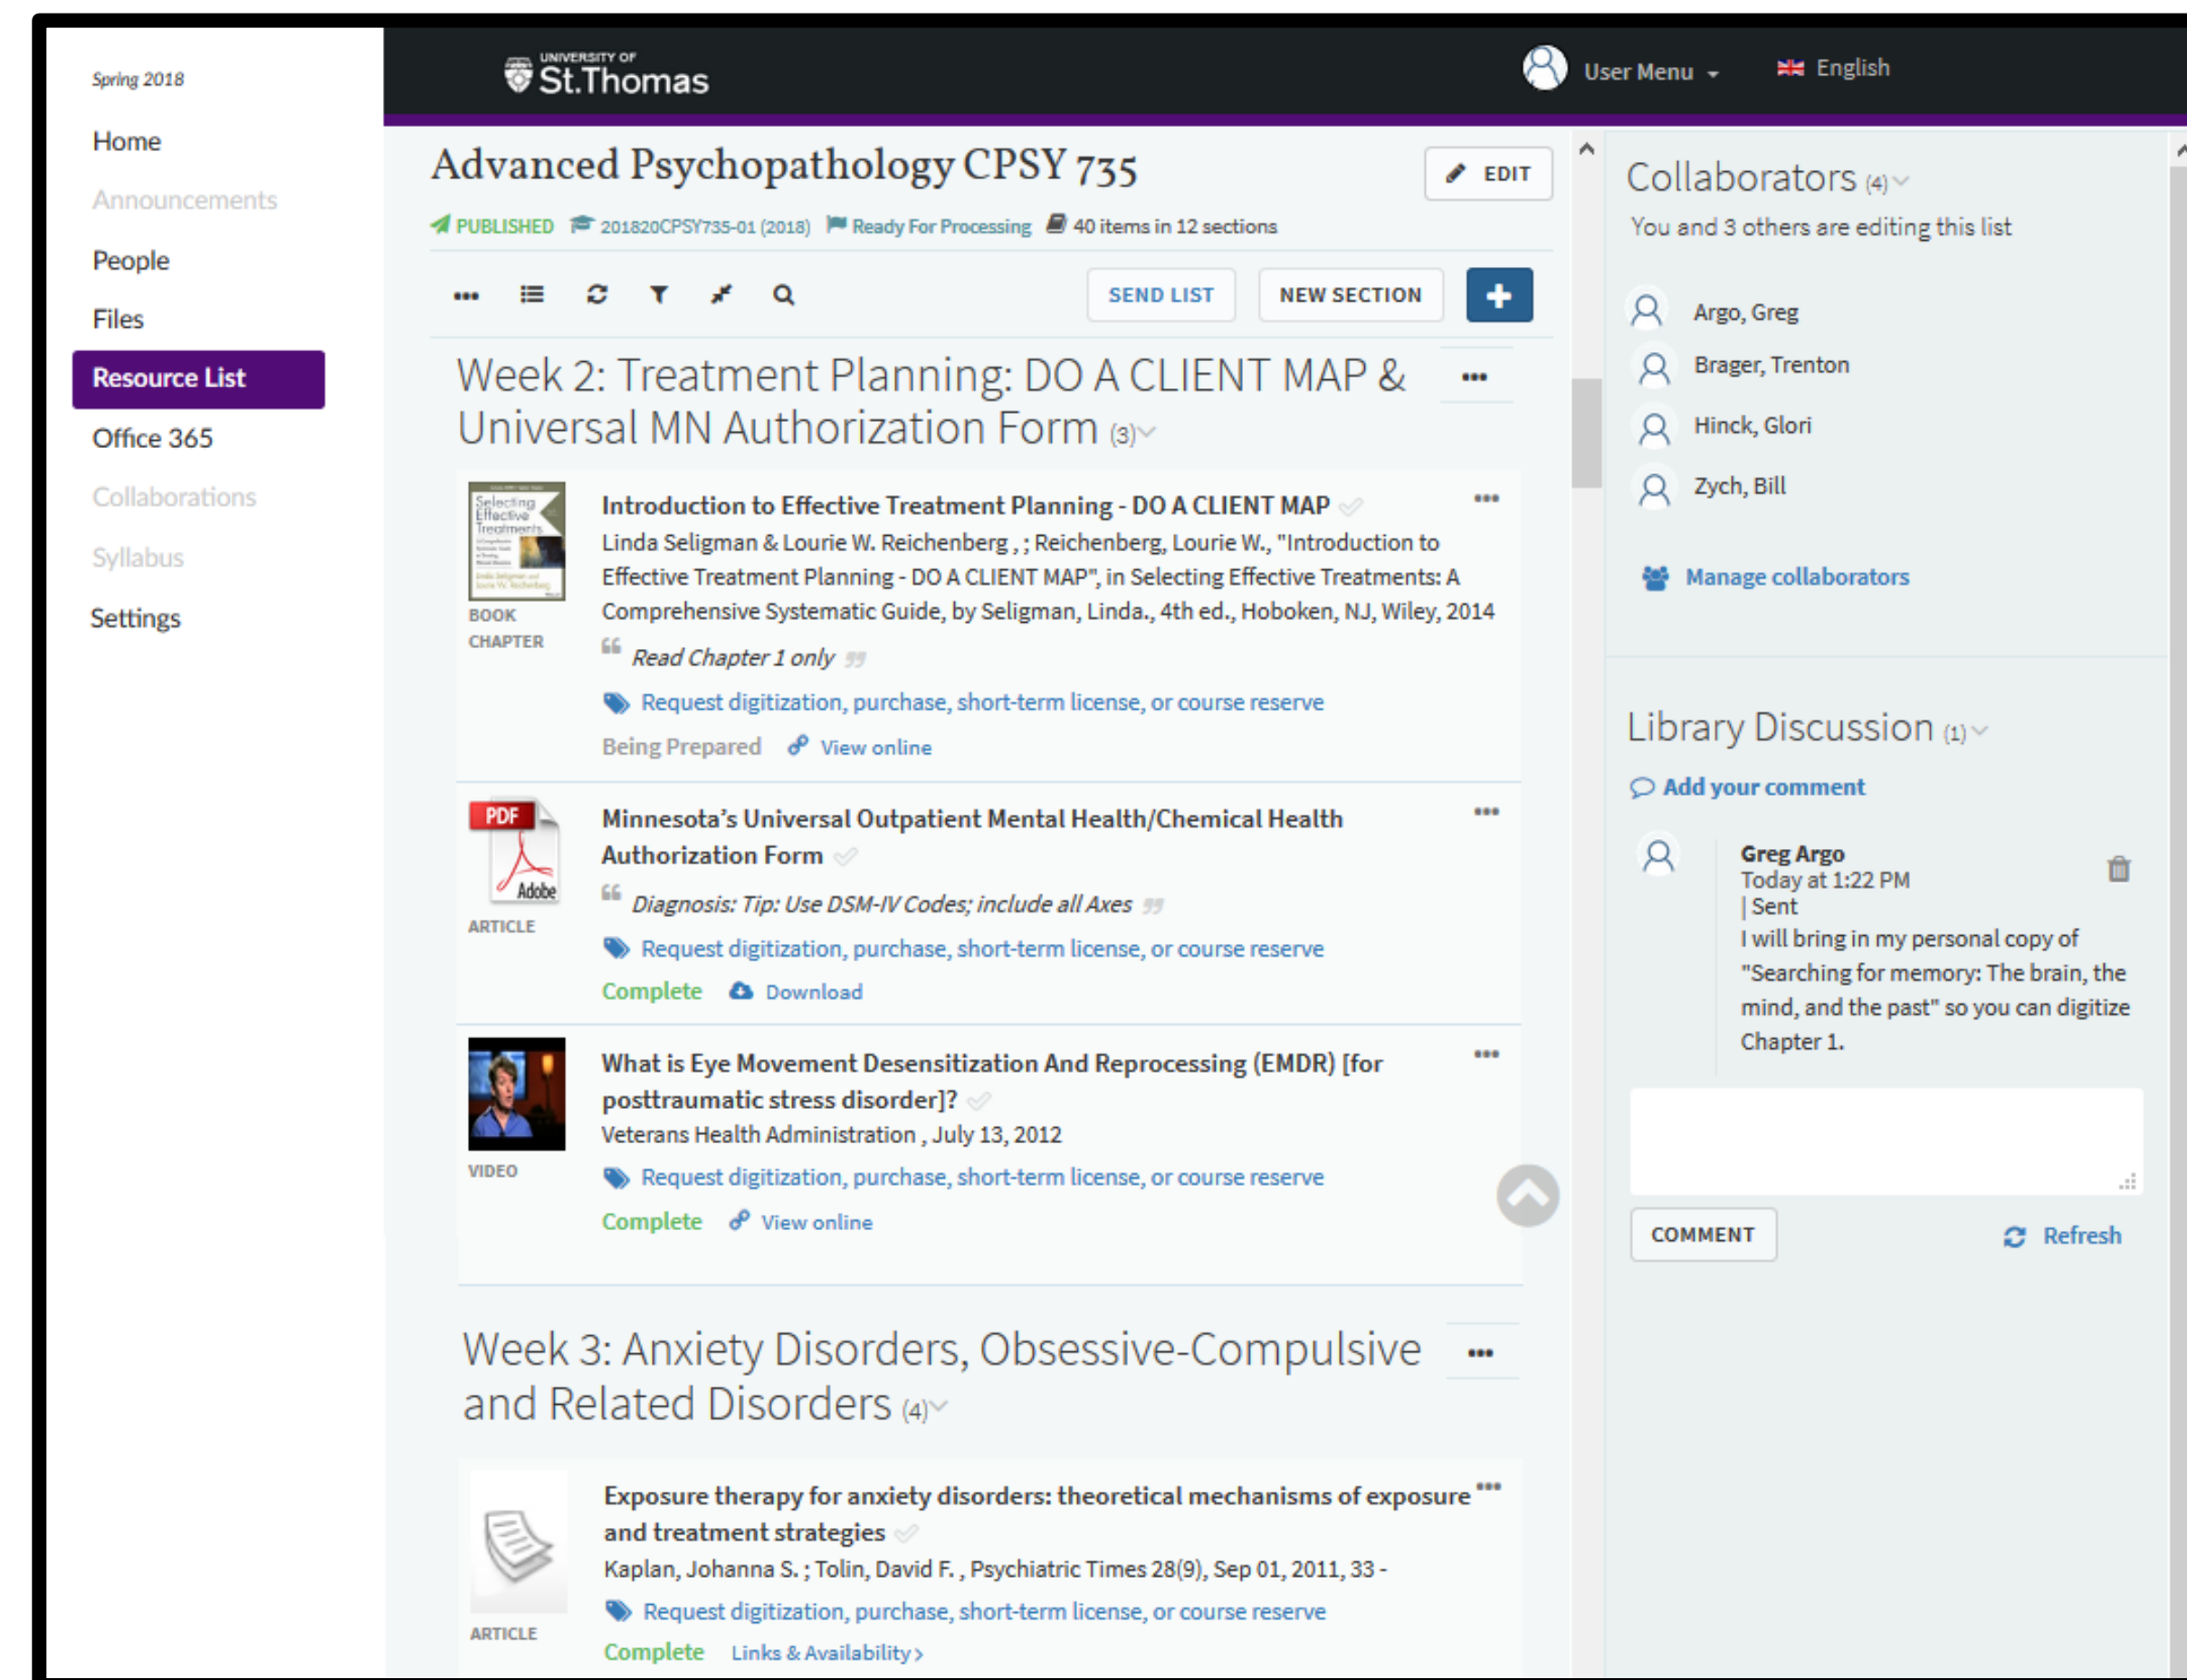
Spring 2018

Home

Announcements

People

Files

Resource List

Office 365

Collaborations

Syllabus

Settings

UNIVERSITY OF St.Thomas

User Menu

English

Advanced Psychopathology CPSY 735

EDIT

PUBLISHED 201820CPSY735-01 (2018) Ready For Processing 40 items in 12 sections

SEND LIST NEW SECTION

Week 2: Treatment Planning: DO A CLIENT MAP & Universal MN Authorization Form (3)

BOOK CHAPTER

Introduction to Effective Treatment Planning - DO A CLIENT MAP

Linda Seligman & Lourie W. Reichenberg , ; Reichenberg, Lourie W., "Introduction to Effective Treatment Planning - DO A CLIENT MAP", in Selecting Effective Treatments: A Comprehensive Systematic Guide, by Seligman, Linda., 4th ed., Hoboken, NJ, Wiley, 2014

Read Chapter 1 only

Request digitization, purchase, short-term license, or course reserve

Being Prepared View online

PDF Adobe

ARTICLE

Minnesota's Universal Outpatient Mental Health/Chemical Health Authorization Form

Diagnosis: Tip: Use DSM-IV Codes; include all Axes

Request digitization, purchase, short-term license, or course reserve

Complete Download

VIDEO

What is Eye Movement Desensitization And Reprocessing (EMDR) [for posttraumatic stress disorder]?

Veterans Health Administration , July 13, 2012

Request digitization, purchase, short-term license, or course reserve

Complete View online

Week 3: Anxiety Disorders, Obsessive-Compulsive and Related Disorders (4)

ARTICLE

Exposure therapy for anxiety disorders: theoretical mechanisms of exposure and treatment strategies

Kaplan, Johanna S. ; Tolin, David F. , Psychiatric Times 28(9), Sep 01, 2011, 33 -

Request digitization, purchase, short-term license, or course reserve

Complete Links & Availability ›

Collaborators (4)

You and 3 others are editing this list

Argo, Greg

Brager, Trenton

Hinck, Glori

Zych, Bill

Manage collaborators

Library Discussion (1)

Add your comment

Greg Argo
Today at 1:22 PM
| Sent
I will bring in my personal copy of "Searching for memory: The brain, the mind, and the past" so you can digitize Chapter 1.

COMMENT

Refresh